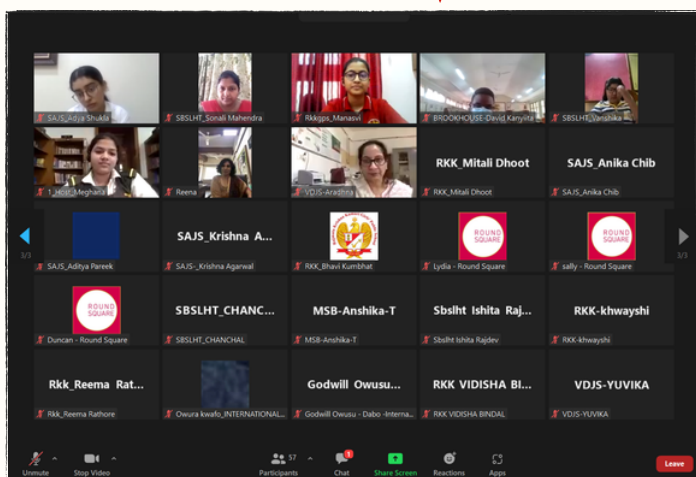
SAJS_Adya Shukla
SBSLHT_Sonali Mahendra
Rkkgps_Manasvi
BROOKHOUSE-David Kanyiita
SBSLHT_Vanshika

1_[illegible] Meghalla
Reena
VDJS-Aradhna
RKK_Mitali Dhoot
RKK_Mitali Dhoot
SAJS_Anika Chib
SAJS_Anika Chib

3/3
SAJS_Aditya Pareek
SAJS_Krishna A...
SAJS-_Krishna Agarwal
RKK_Bhavi Kumbhat
ROUND SQUARE
Lydia - Round Square
ROUND SQUARE
sally - Round Square
3/3

ROUND SQUARE
Duncan - Round Square
SBSLHT_CHANC...
SBSLHT_CHANCHAL
MSB-Anshika-T
MSB-Anshika-T
Sbslht Ishita Raj...
Sbslht Ishita Rajdev
RKK-khwayshi
RKK-khwayshi

Rkk_Reema Rat...
Rkk_Reema Rathore
Owura kwafo_INTERNATIONAL...
Godwill Owusu...
Godwill Owusu - Dabo - Interna...
RKK VIDISHA BI...
RKK VIDISHA BINDAL
VDJS-YUVIKA
VDJS-YUVIKA

Unmute
Stop Video
57
Participants
Chat
Share Screen
Reactions
Apps
Leave